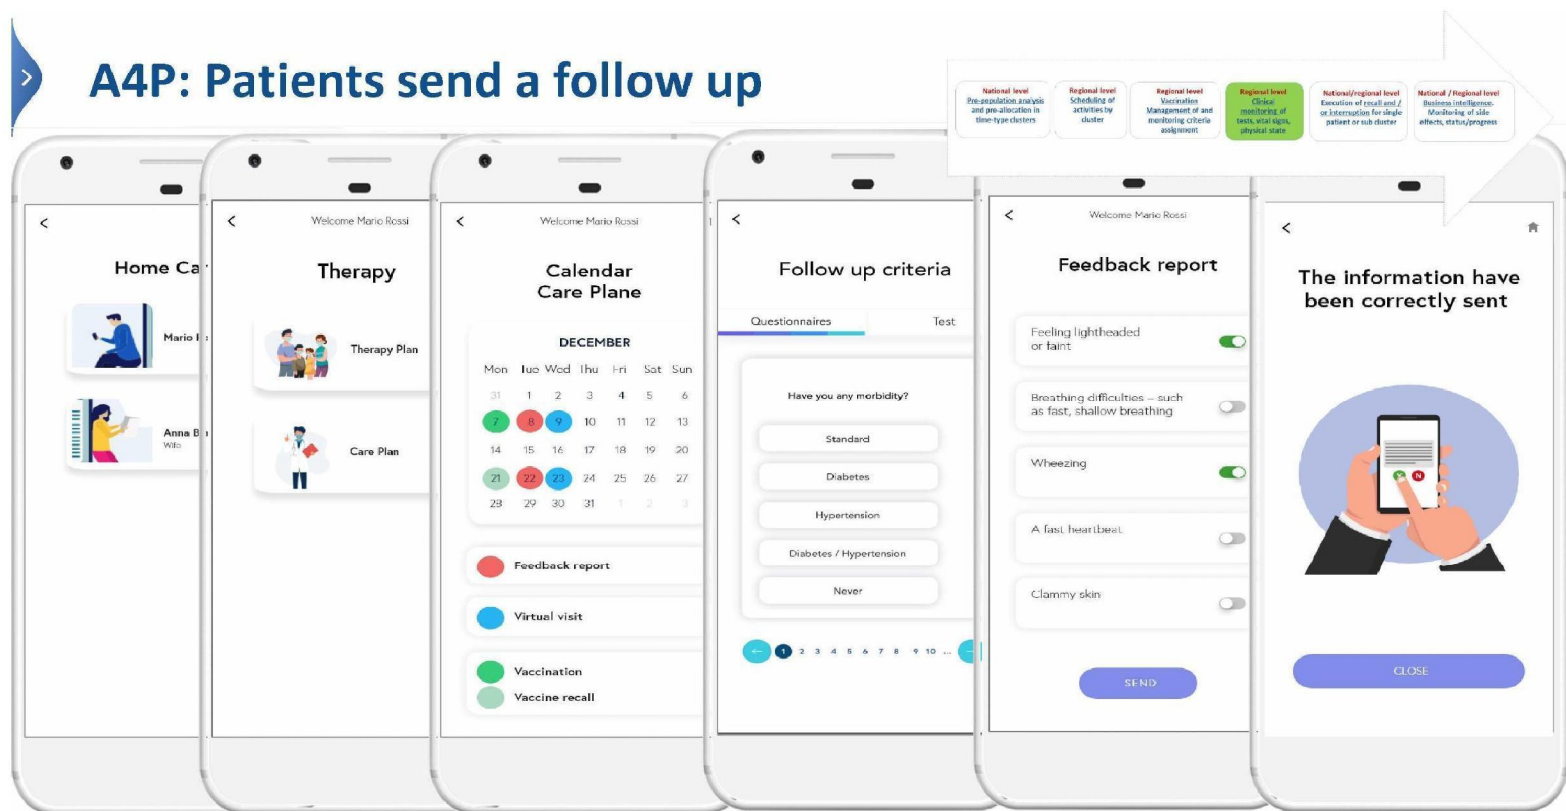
A4P: Patients send a follow up

National level
Pre-population analysis and pre-allocation in time-type clusters

Regional level
Scheduling of activities by cluster

Regional level
Vaccination Management of and monitoring criteria assignment

Regional level
Clinical monitoring of tests, vital signs, physical state

National/regional level
Execution of recall and / or interruption for single patient or sub cluster

National / Regional level
Business intelligence, Monitoring of side effects, status/progress

<
Home Ca
Mario
Anna B
Wife

<
Welcome Mario Rossi
Therapy
Therapy Plan
Care Plan

<
Welcome Mario Rossi
Calendar
Care Plane
DECEMBER

| Mon | Tue | Wed | Thu | Fri | Sat | Sun |
|---|---|---|---|---|---|---|
| 31 | 1 | 2 | 3 | 4 | 5 | 6 |
| 7 | 8 | 9 | 10 | 11 | 12 | 13 |
| 14 | 15 | 16 | 17 | 18 | 19 | 20 |
| 21 | 22 | 23 | 24 | 25 | 26 | 27 |
| 28 | 29 | 30 | 31 | 1 | 2 | 3 |

Feedback report
Virtual visit
Vaccination
Vaccine recall

<
Follow up criteria
Questionnaires
Test
Have you any morbidity?
Standard
Diabetes
Hypertension
Diabetes / Hypertension
Never
1 2 3 4 5 6 7 8 9 10 ...

<
Welcome Mario Rossi
Feedback report
Feeling lightheaded or faint
Breathing difficulties – such as fast, shallow breathing
Wheezing
A fast heartbeat
Clammy skin
SEND

<
The information have been correctly sent
N
CLOSE